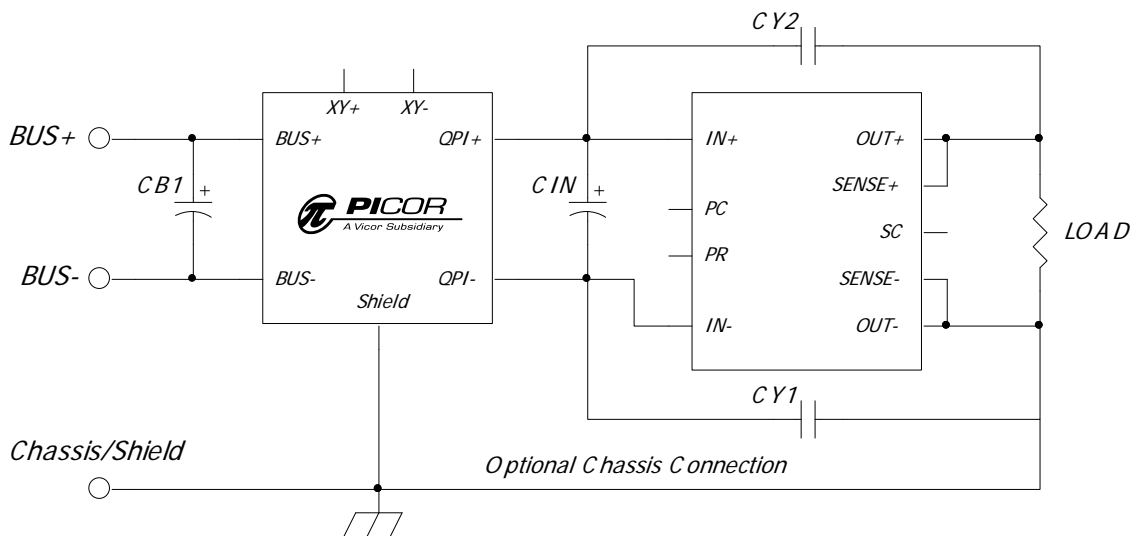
CY2

XY+ XY-

BUS+

BUS+

QPI+

IN+

OUT+

CB1

+

CIN

+

SENSE+

PICOR
A Vicor Subsidiary

PC

SC

LOAD

PR

BUS-

BUS-

QPI-

SENSE-

Shield

IN-

OUT-

CY1

Chassis/Shield

Optional Chassis Connection